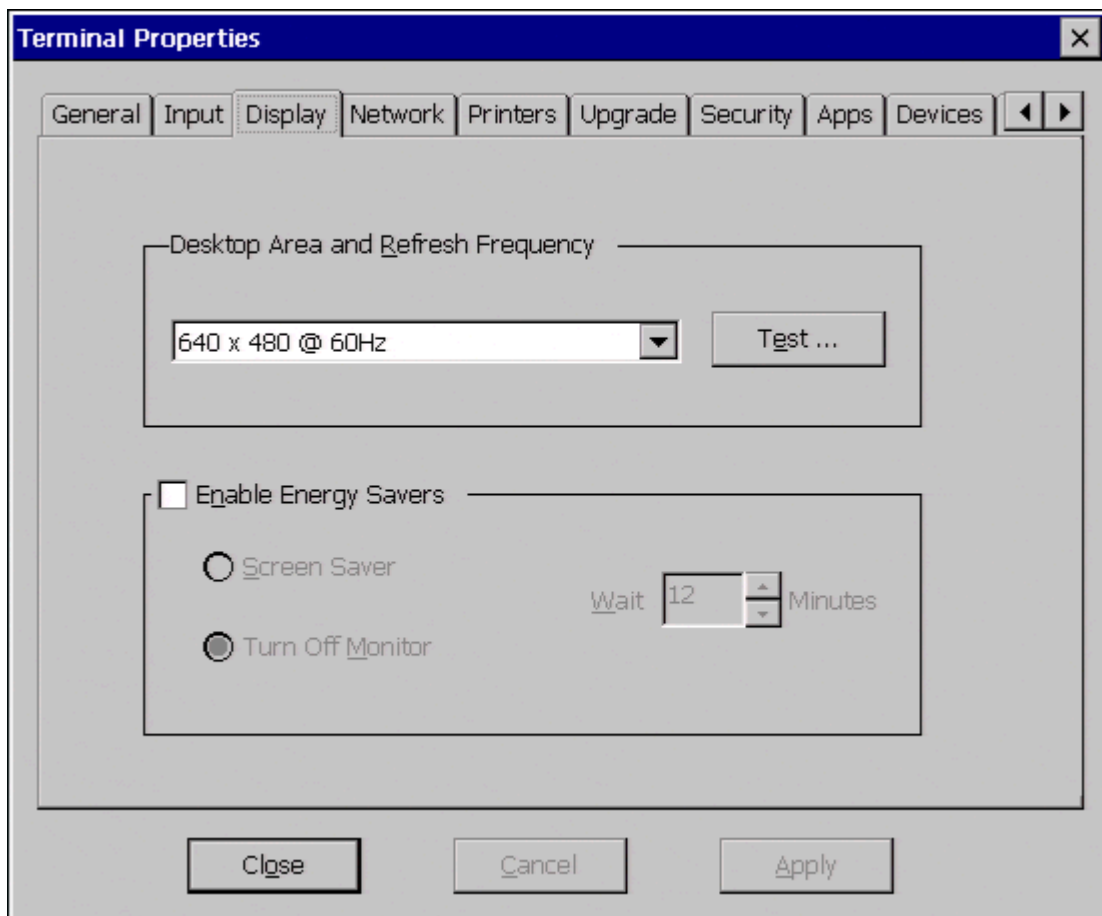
Terminal Properties

General | Input | Display | Network | Printers | Upgrade | Security | Apps | Devices

Desktop Area and Refresh Frequency

640 x 480 @ 60Hz

Test ...

Enable Energy Savers

Screen Saver

Turn Off Monitor

Wait 12 Minutes

Close

Cancel

Apply